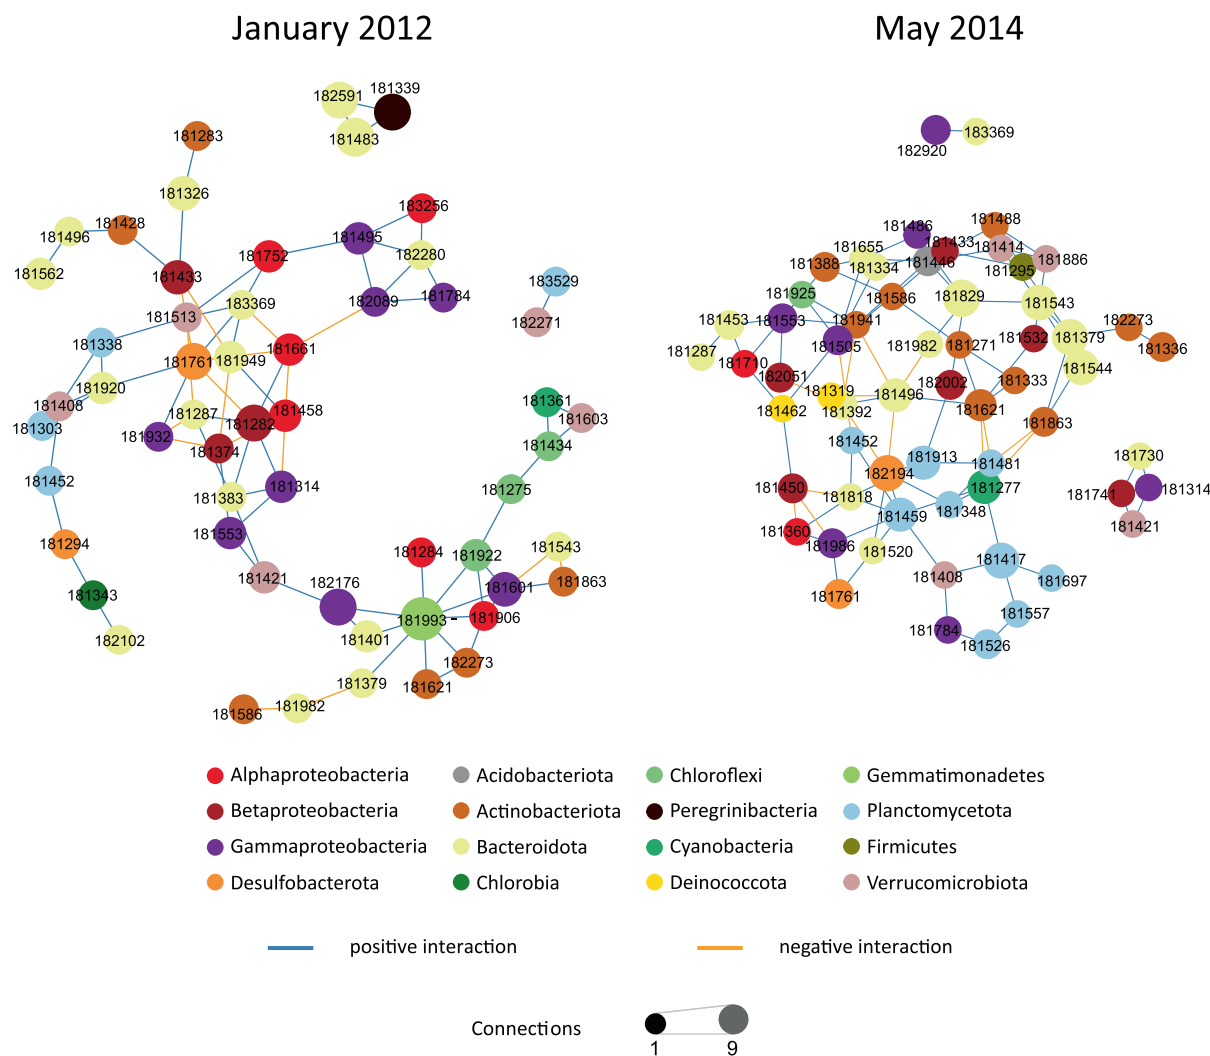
January 2012

May 2014

182591 181339
181483
181283
181326
181496 181428
181562
181433
181752
181495
183256
182280
181784
182089
183369
181513
181338
181761 181949
181661
181920
181408
181303
181287
181932
181282 181458
181374
181383
181314
181452
181553
181294
181421
182176
181343
182102
181284
181922
181601
181993
181906
181401
182273
181621
181379
181586 181982
183529
182271
181361
181603
181434
181275
181543
181863

182920 183369
181486
181488
181433
181414
181655
181388 181334
181446
181295
181886
181925
181586
181829
181543
181453
181553
181941
182273
181287
181505
181982
181271
181532 181379
181336
181710
182051
181319
182002
181333
181544
181462
181392
181496
181621
181863
181452
181913
181481
181730
182194
181277
181741 181314
181450
181818
181348
181459
181421
181360
181986
181520
181417
181408
181697
181761
181557
181784
181526

Alphaproteobacteria
Betaproteobacteria
Gammaproteobacteria
Desulfobacterota
Acidobacteriota
Actinobacteriota
Bacteroidota
Chlorobia
Chloroflexi
Peregrinibacteria
Cyanobacteria
Deinococcota
Gemmatimonadetes
Planctomycetota
Firmicutes
Verrucomicrobiota

positive interaction
negative interaction

Connections
1
9